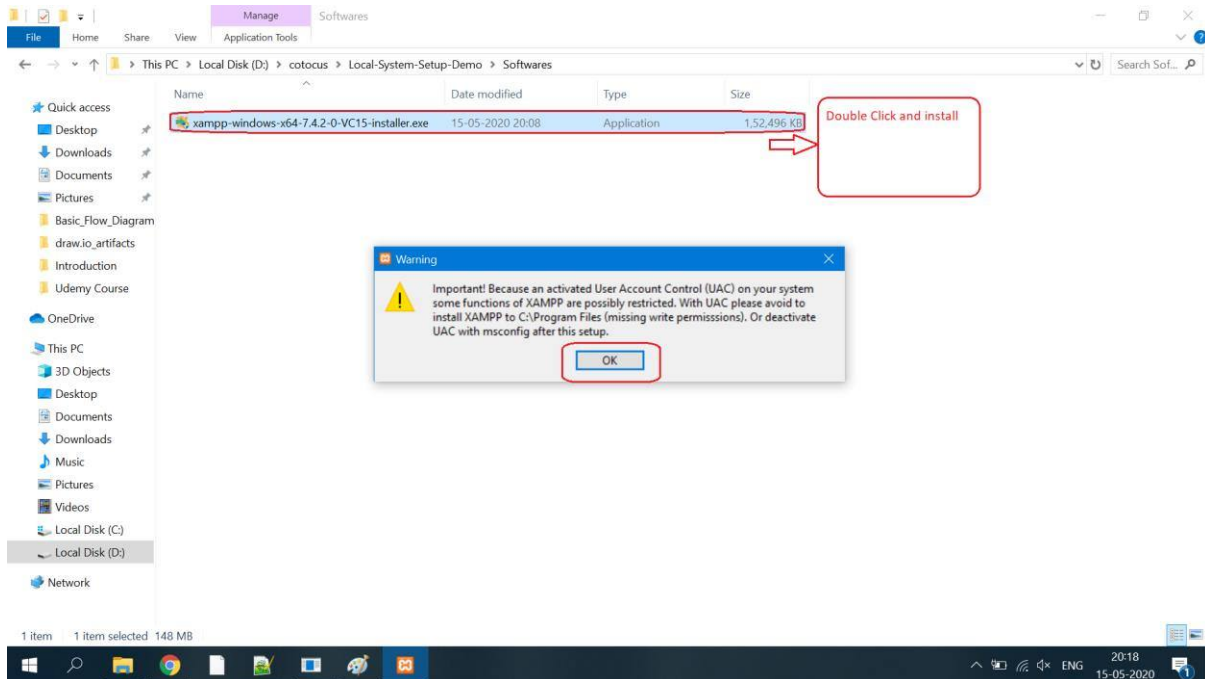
Manage Softwares

File Home Share View Application Tools

This PC > Local Disk (D:) > cotocus > Local-System-Setup-Demo > Softwares

Search Sof...

Quick access
Desktop
Downloads
Documents
Pictures
Basic_Flow_Diagram
draw.io_artifacts
Introduction
Udemy Course
OneDrive
This PC
3D Objects
Desktop
Documents
Downloads
Music
Pictures
Videos
Local Disk (C:)
Local Disk (D:)
Network

| Name | Date modified | Type | Size |
|---|---|---|---|
| xampp-windows-x64-7.4.2-0-VC15-installer.exe | 15-05-2020 20:08 | Application | 1,52,496 KB |

Double Click and install

Warning

Important! Because an activated User Account Control (UAC) on your system some functions of XAMPP are possibly restricted. With UAC please avoid to install XAMPP to C:\Program Files (missing write permisssions). Or deactivate UAC with msconfig after this setup.

OK

1 item 1 item selected 148 MB

ENG 20:18 15-05-2020